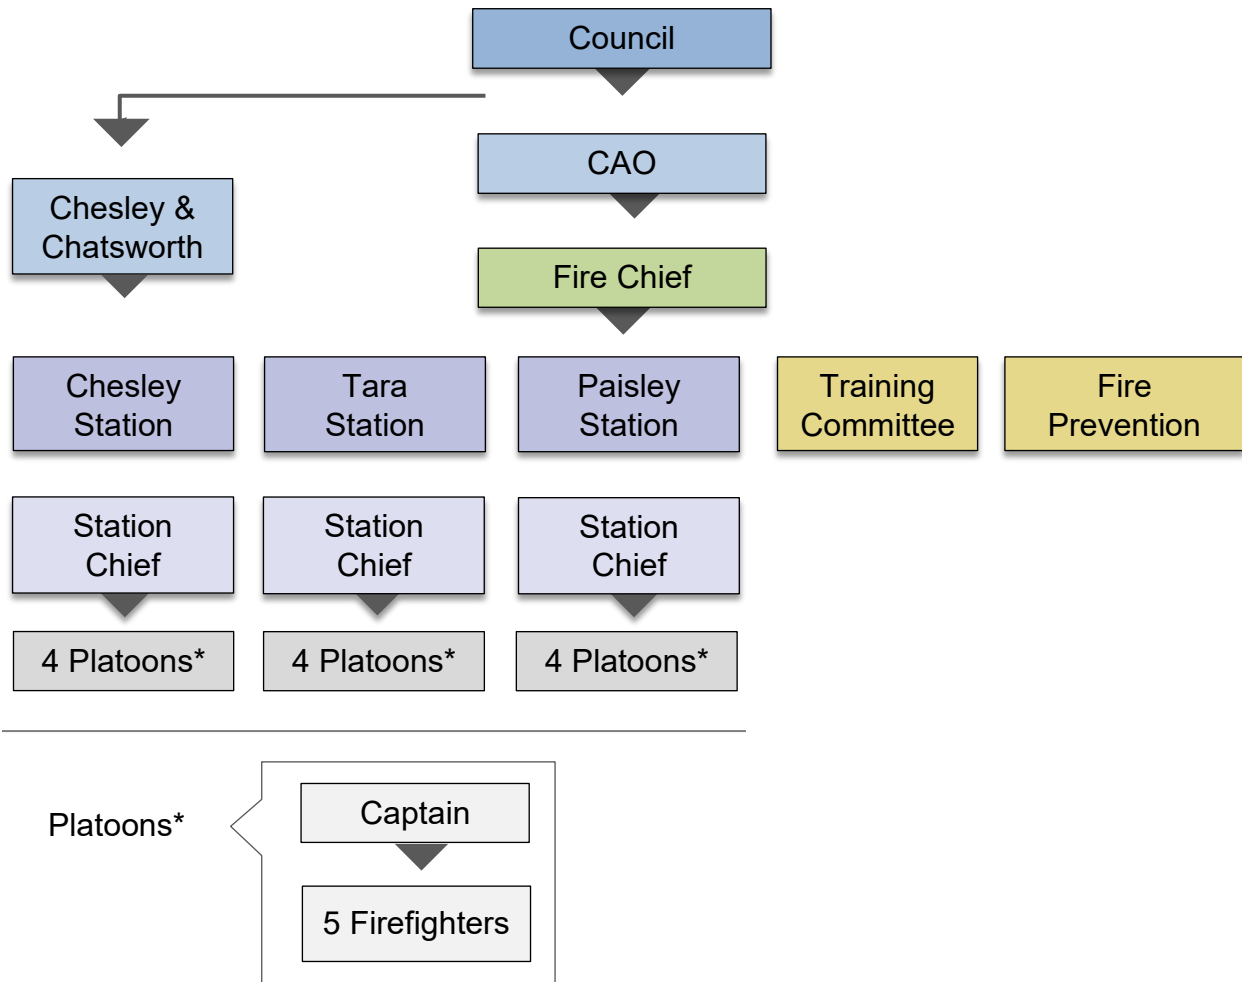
Council

CAO

Fire Chief

Chesley & Chatsworth

Chesley Station

Tara Station

Paisley Station

Training Committee

Fire Prevention

Station Chief

Station Chief

Station Chief

4 Platoons*

4 Platoons*

4 Platoons*

Platoons*

Captain

5 Firefighters